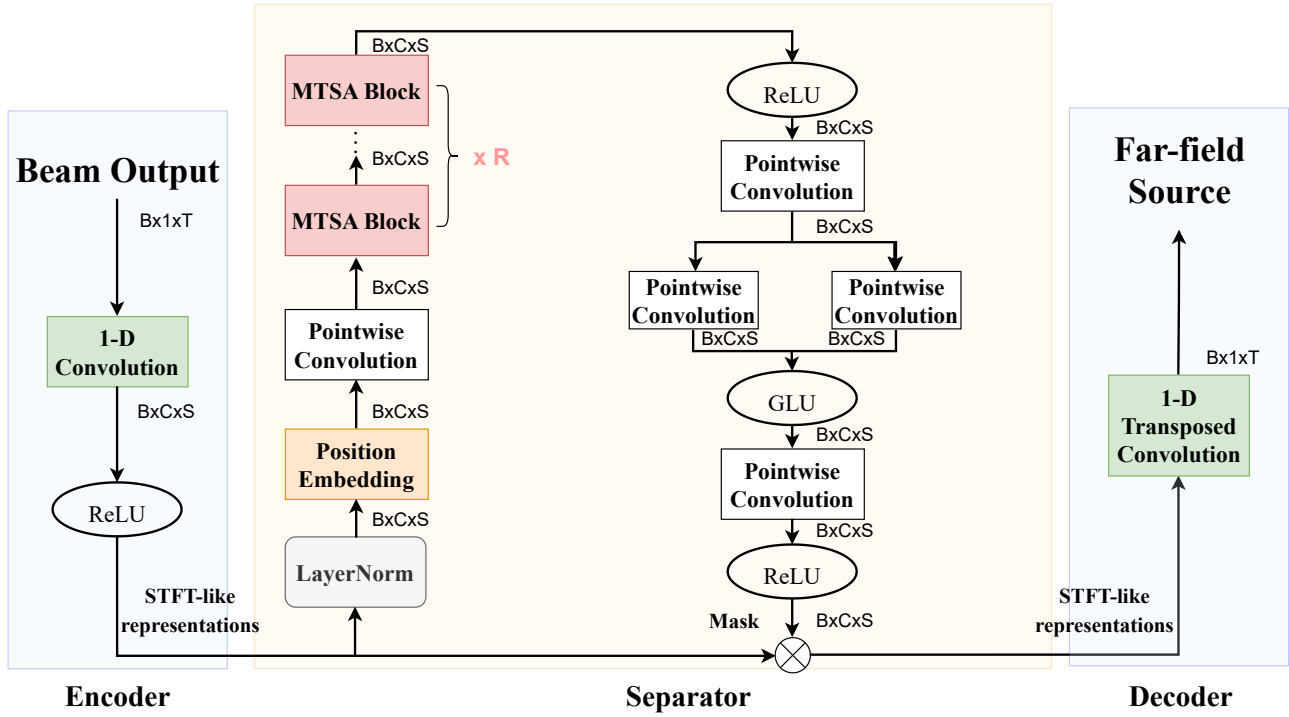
Beam Output

Bx1xT

1-D Convolution

BxCxS

ReLU

STFT-like representations

Encoder

BxCxS

MTSA Block

BxCxS

x R

MTSA Block

BxCxS

Pointwise Convolution

BxCxS

Position Embedding

BxCxS

LayerNorm

ReLU

BxCxS

Pointwise Convolution

BxCxS

Pointwise Convolution

Pointwise Convolution

BxCxS

BxCxS

GLU

BxCxS

Pointwise Convolution

BxCxS

ReLU

Mask

BxCxS

Separator

Far-field Source

Bx1xT

1-D Transposed Convolution

STFT-like representations

Decoder